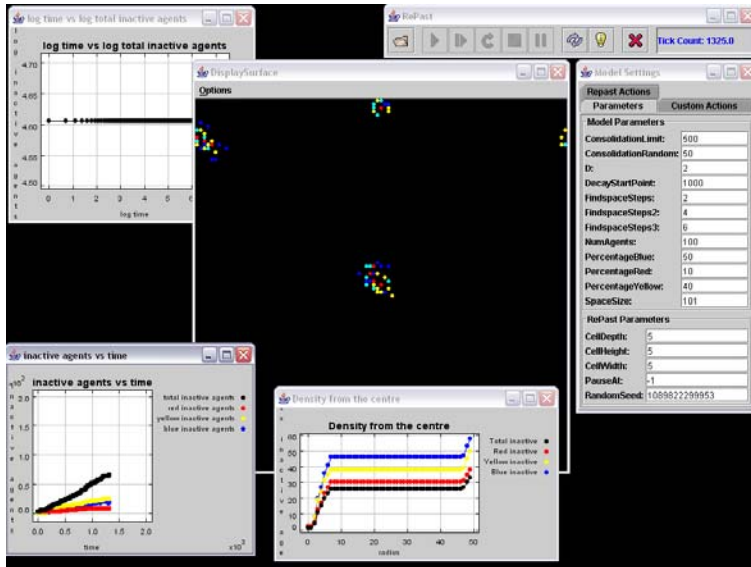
log time vs log total inactive agents

log time vs log total inactive agents

4.70
4.65
4.60
4.55
4.50

0 1 2 3 4 5 6

log time

RePast

Tick Count: 1325.0

DisplaySurface

Options

Model Settings

Repast Actions

Parameters | Custom Actions

Model Parameters

| | |
|---|---|
| ConsolidationLimit: | 500 |
| ConsolidationRandom: | 50 |
| D: | 2 |
| DecayStartPoint: | 1000 |
| FindspaceSteps: | 2 |
| FindspaceSteps2: | 4 |
| FindspaceSteps3: | 6 |
| NumAgents: | 100 |
| PercentageBlue: | 50 |
| PercentageRed: | 10 |
| PercentageYellow: | 40 |
| SpaceSize: | 101 |

RePast Parameters

| | |
|---|---|
| CellDepth: | 5 |
| CellHeight: | 5 |
| CellWidth: | 5 |
| PauseAt: | -1 |
| RandomSeed: | 1089822299953 |

inactive agents vs time

inactive agents vs time

$x10^2$

3.0
1.5
0.0

total inactive agents
red inactive agents
yellow inactive agents
blue inactive agents

0.0 0.5 1.0 1.5 2.0

time

$x10^3$

Density from the centre

Density from the centre

60
50
40
30
20
10
0

Total inactive
Red inactive
Yellow inactive
Blue inactive

0 10 20 30 40 50

radius